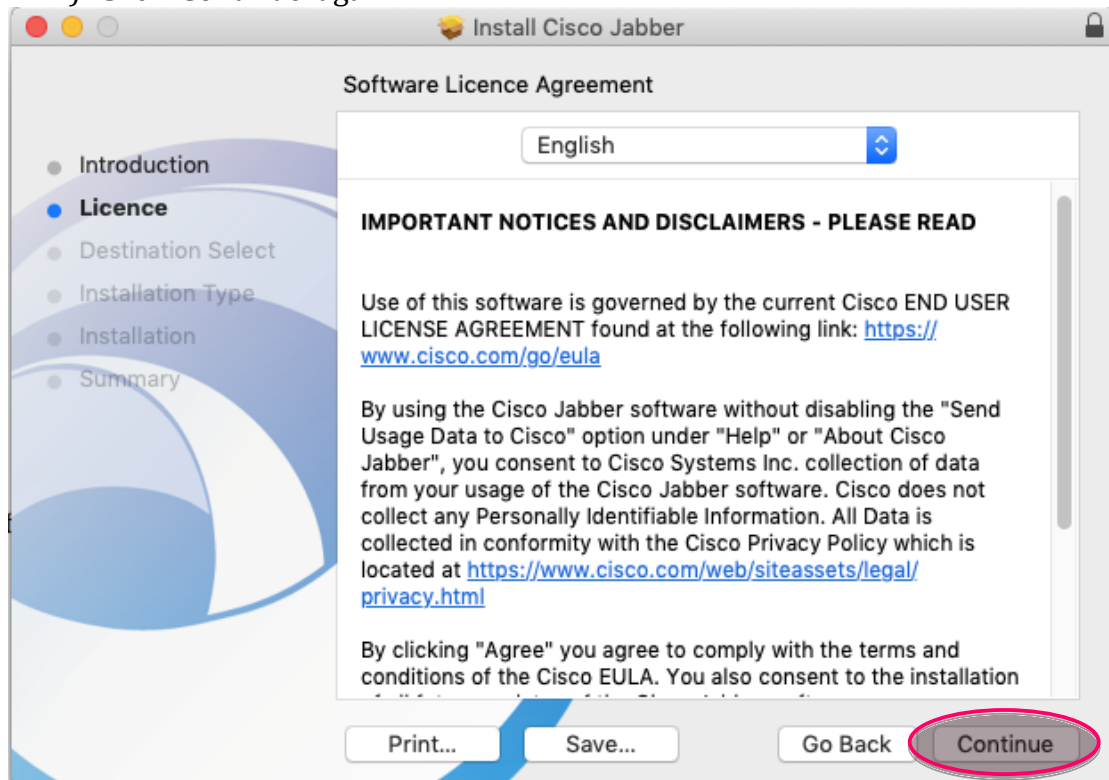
Install Cisco Jabber

Software Licence Agreement

English

Introduction
Licence
Destination Select
Installation Type
Installation
Summary

IMPORTANT NOTICES AND DISCLAIMERS - PLEASE READ

Use of this software is governed by the current Cisco END USER LICENSE AGREEMENT found at the following link: https://www.cisco.com/go/eula

By using the Cisco Jabber software without disabling the "Send Usage Data to Cisco" option under "Help" or "About Cisco Jabber", you consent to Cisco Systems Inc. collection of data from your usage of the Cisco Jabber software. Cisco does not collect any Personally Identifiable Information. All Data is collected in conformity with the Cisco Privacy Policy which is located at https://www.cisco.com/web/siteassets/legal/privacy.html

By clicking "Agree" you agree to comply with the terms and conditions of the Cisco EULA. You also consent to the installation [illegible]

Print...
Save...
Go Back
Continue